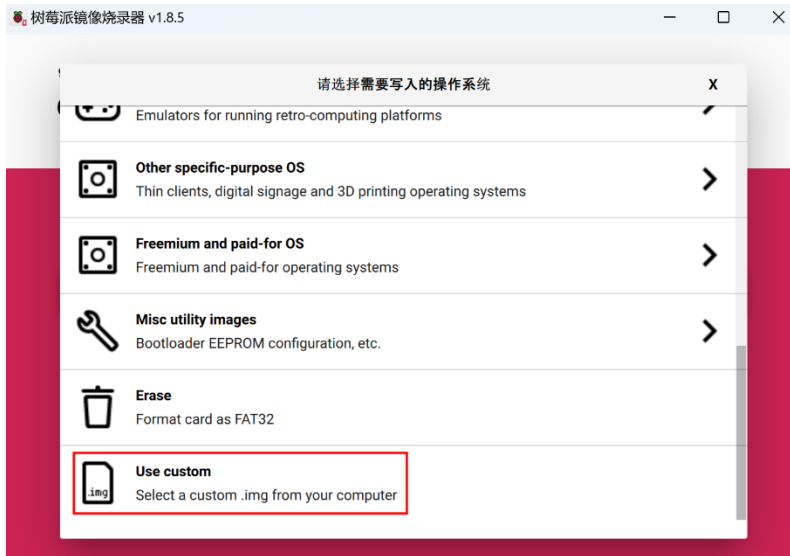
树莓派镜像烧录器 v1.8.5

请选择需要写入的操作系统

X

Emulators for running retro-computing platforms

Other specific-purpose OS
Thin clients, digital signage and 3D printing operating systems

Freemium and paid-for OS
Freemium and paid-for operating systems

Misc utility images
Bootloader EEPROM configuration, etc.

Erase
Format card as FAT32

.img
Use custom
Select a custom .img from your computer